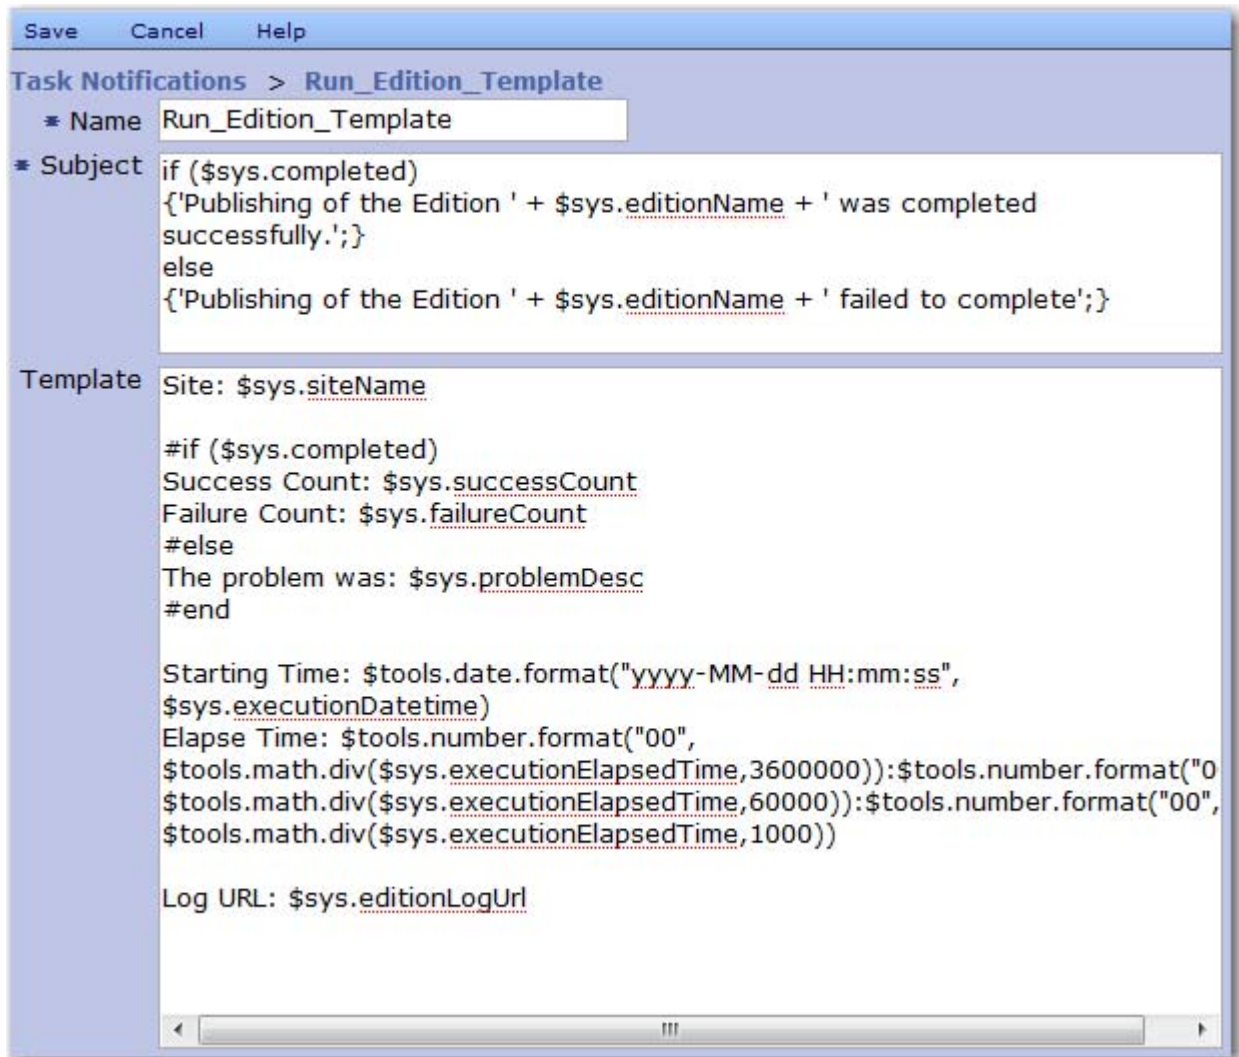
Save Cancel Help

Task Notifications > Run_Edition_Template

* Name Run_Edition_Template

* Subject if ($sys.completed)
{'Publishing of the Edition ' + $sys.editionName + ' was completed successfully.';}
else
{'Publishing of the Edition ' + $sys.editionName + ' failed to complete';}

Template Site: $sys.siteName

#if ($sys.completed)
Success Count: $sys.successCount
Failure Count: $sys.failureCount
#else
The problem was: $sys.problemDesc
#end

Starting Time: $tools.date.format("yyyy-MM-dd HH:mm:ss", $sys.executionDatetime)
Elapse Time: $tools.number.format("00", $tools.math.div($sys.executionElapsedTime,3600000)):$tools.number.format("0
$tools.math.div($sys.executionElapsedTime,60000)):$tools.number.format("00",
$tools.math.div($sys.executionElapsedTime,1000))

Log URL: $sys.editionLogUrl